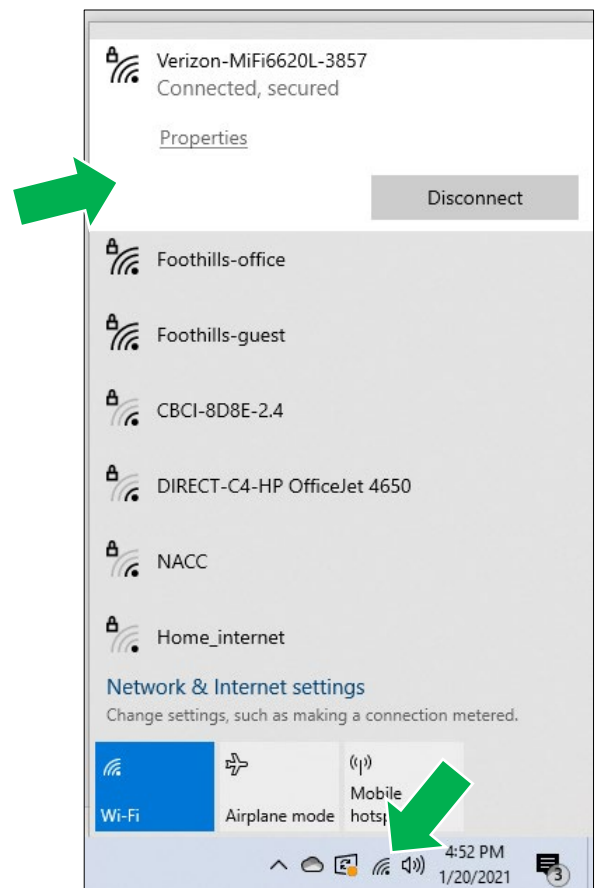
Verizon-MiFi6620L-3857
Connected, secured

Properties

Disconnect

Foothills-office

Foothills-guest

CBCI-8D8E-2.4

DIRECT-C4-HP OfficeJet 4650

NACC

Home_internet

Network & Internet settings
Change settings, such as making a connection metered.

Wi-Fi

Airplane mode

Mobile hotsp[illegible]

4:52 PM
1/20/2021

3